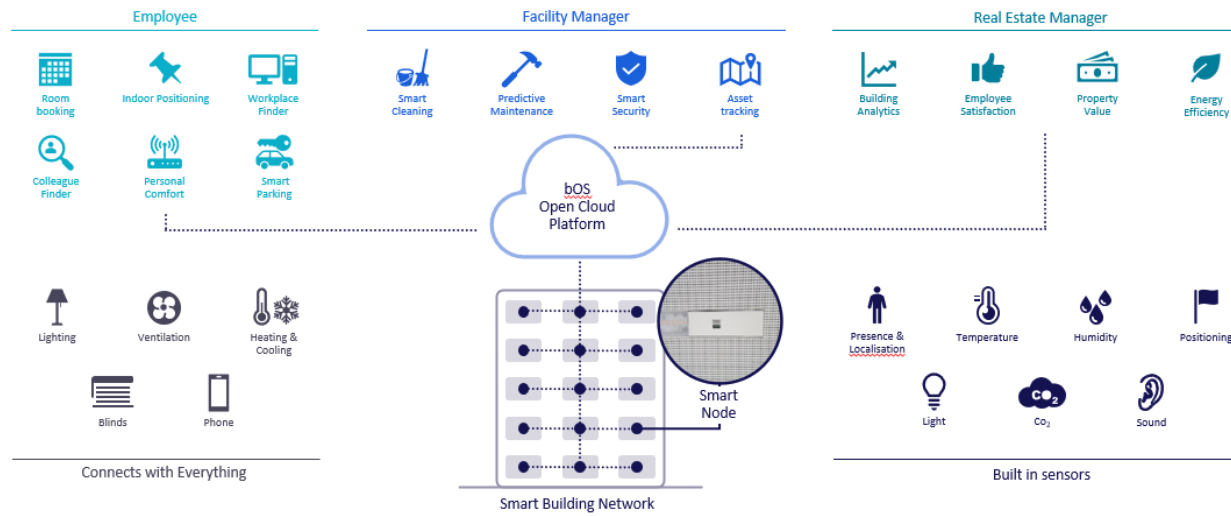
Employee

Room booking

Indoor Positioning

Workplace Finder

Colleague Finder

Personal Comfort

Smart Parking

Facility Manager

Smart Cleaning

Predictive Maintenance

Smart Security

Asset tracking

Real Estate Manager

Building Analytics

Employee Satisfaction

Property Value

Energy Efficiency

bOS Open Cloud Platform

Lighting

Ventilation

Heating & Cooling

Blinds

Phone

Connects with Everything

$CO_2$

Smart Node

Smart Building Network

Presence & Localisation

Temperature

Humidity

Positioning

Light

$Co_2$

Sound

Built in sensors